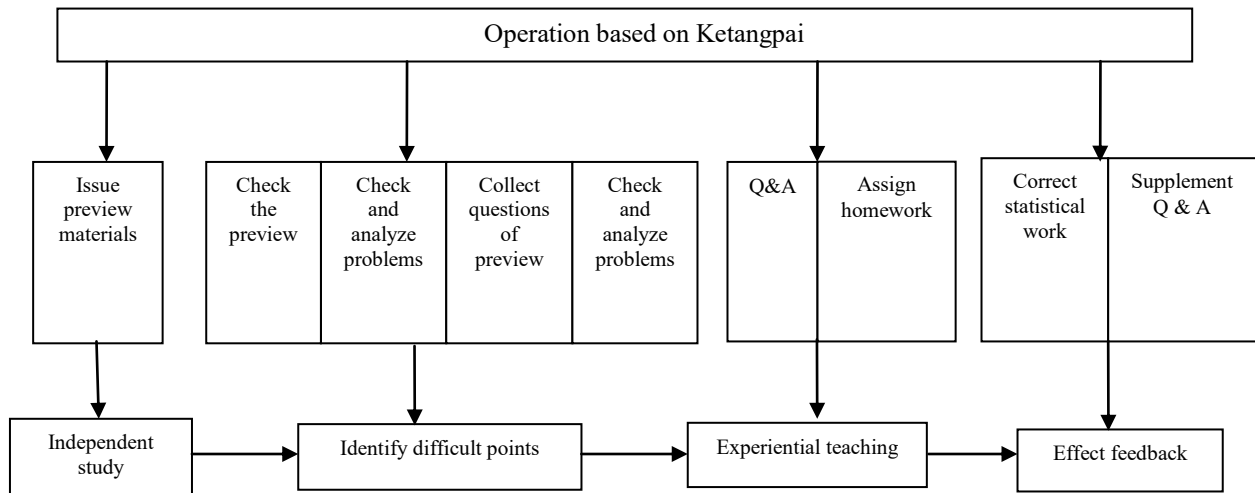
Operation based on Ketangpai

Issue preview materials

Check the preview

Check and analyze problems

Collect questions of preview

Check and analyze problems

Q&A

Assign homework

Correct statistical work

Supplement Q & A

Independent study

Identify difficult points

Experiential teaching

Effect feedback